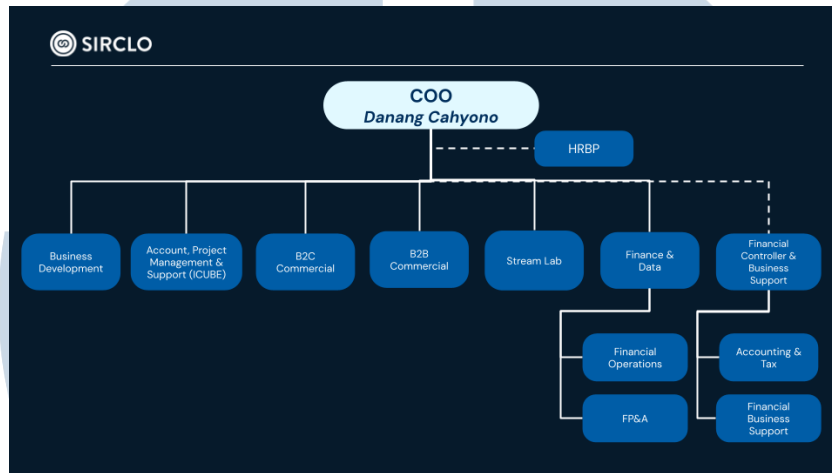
SIRCLO

COO
Danang Cahyono

HRBP

Business Development

Account, Project Management & Support (ICUBE)

B2C Commercial

B2B Commercial

Stream Lab

Finance & Data

Financial Controller & Business Support

Financial Operations

FP&A

Accounting & Tax

Financial Business Support